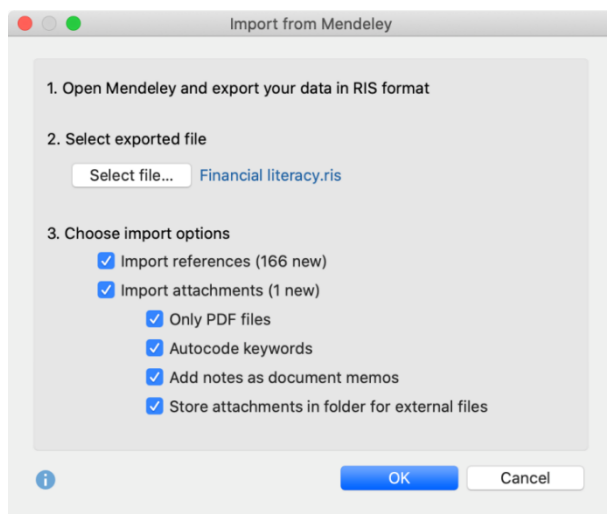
Import from Mendeley

1. Open Mendeley and export your data in RIS format

2. Select exported file

Select file... Financial literacy.ris

3. Choose import options

Import references (166 new)

Import attachments (1 new)

Only PDF files

Autocode keywords

Add notes as document memos

Store attachments in folder for external files

OK Cancel